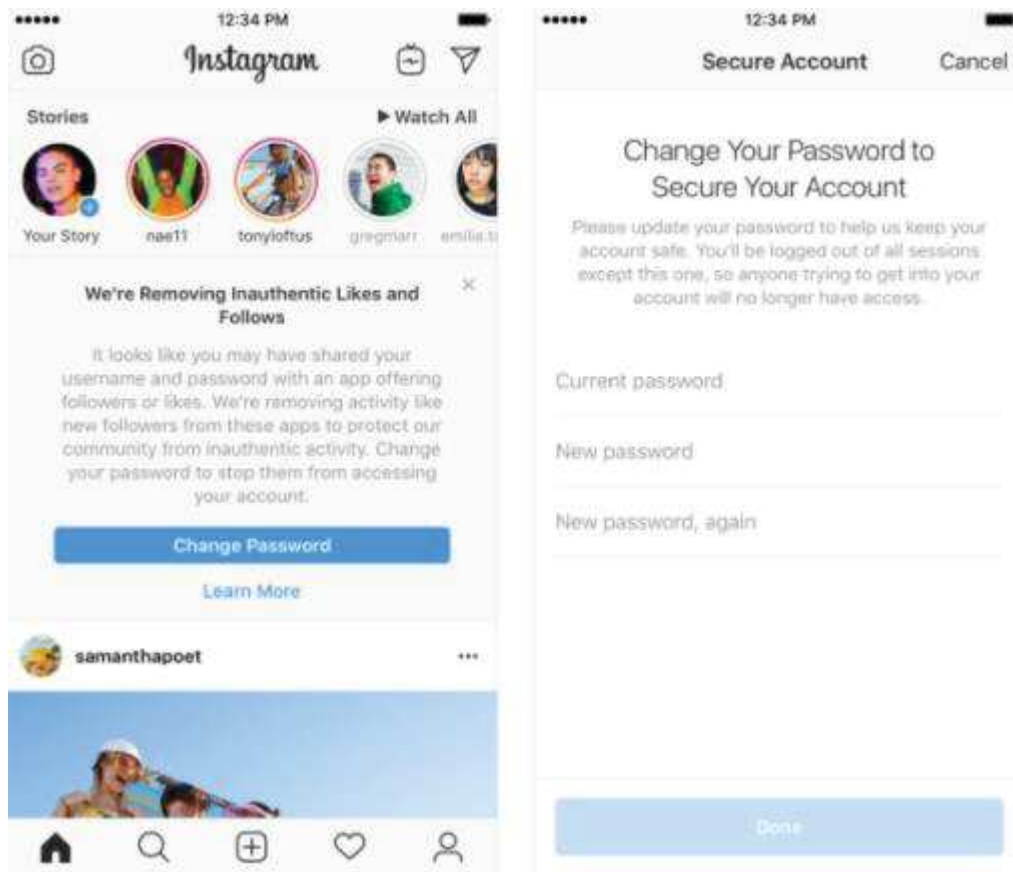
12:34 PM

Instagram

Stories

▶ Watch All

Your Story

nae11

tonyloftus

gregmarr

emilie.t

We're Removing Inauthentic Likes and Follows

It looks like you may have shared your username and password with an app offering followers or likes. We're removing activity like new followers from these apps to protect our community from inauthentic activity. Change your password to stop them from accessing your account.

Change Password

Learn More

samanthapoet

12:34 PM

Secure Account

Cancel

Change Your Password to Secure Your Account

Please update your password to help us keep your account safe. You'll be logged out of all sessions except this one, so anyone trying to get into your account will no longer have access.

Current password

New password

New password, again

Done